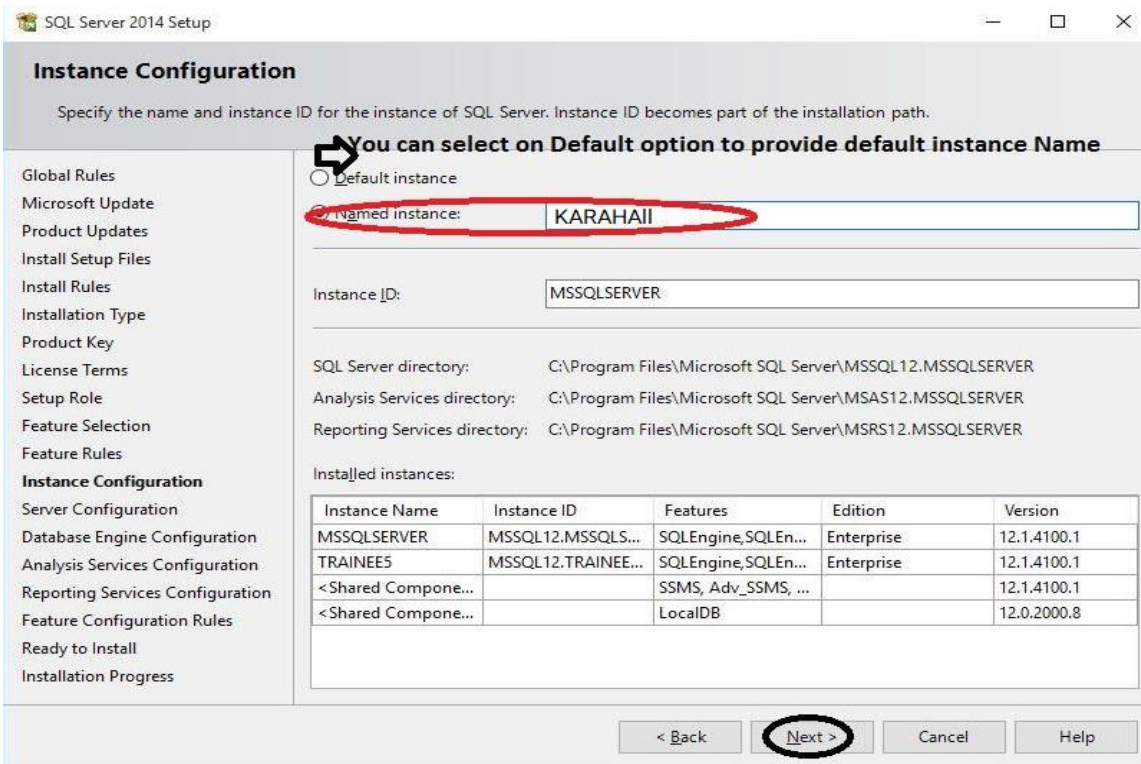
SQL Server 2014 Setup

Instance Configuration

Specify the name and instance ID for the instance of SQL Server. Instance ID becomes part of the installation path.

You can select on Default option to provide default instance Name

Global Rules
Microsoft Update
Product Updates
Install Setup Files
Install Rules
Installation Type
Product Key
License Terms
Setup Role
Feature Selection
Feature Rules
Instance Configuration
Server Configuration
Database Engine Configuration
Analysis Services Configuration
Reporting Services Configuration
Feature Configuration Rules
Ready to Install
Installation Progress

Default instance

Named instance: KARAHAII

Instance ID: MSSQLSERVER

SQL Server directory: C:\Program Files\Microsoft SQL Server\MSSQL12.MSSQLSERVER
Analysis Services directory: C:\Program Files\Microsoft SQL Server\MSAS12.MSSQLSERVER
Reporting Services directory: C:\Program Files\Microsoft SQL Server\MSRS12.MSSQLSERVER

Installed instances:

| Instance Name | Instance ID | Features | Edition | Version |
|---|---|---|---|---|
| MSSQLSERVER | MSSQL12.MSSQLS... | SQLEngine,SQLEn... | Enterprise | 12.1.4100.1 |
| TRAINEE5 | MSSQL12.TRAINEE... | SQLEngine,SQLEn... | Enterprise | 12.1.4100.1 |
| <Shared Compone... | | SSMS, Adv_SSMS, ... | | 12.1.4100.1 |
| <Shared Compone... | | LocalDB | | 12.0.2000.8 |

< Back   Next >   Cancel   Help